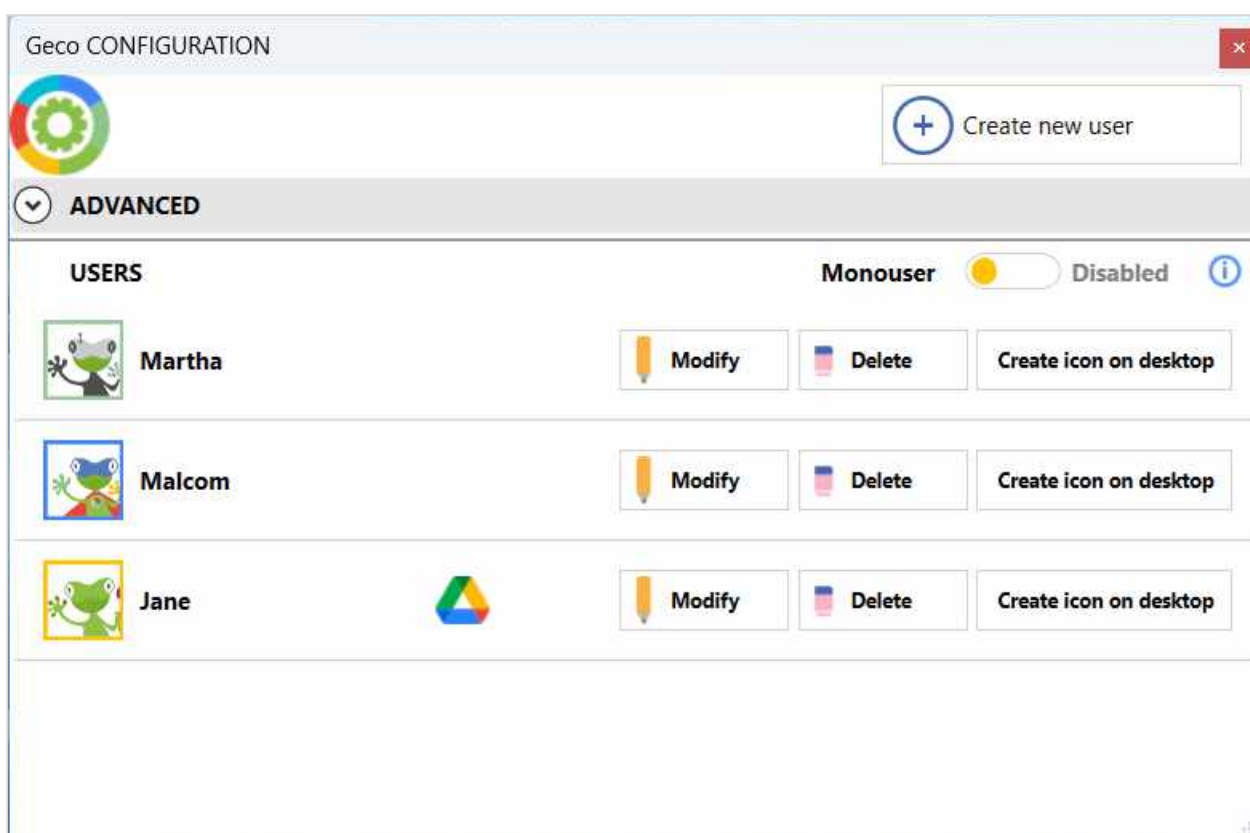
Geco CONFIGURATION

×

Create new user

ADVANCED

USERS

Monouser

Disabled

Martha

Modify

Delete

Create icon on desktop

Malcom

Modify

Delete

Create icon on desktop

Jane

Modify

Delete

Create icon on desktop